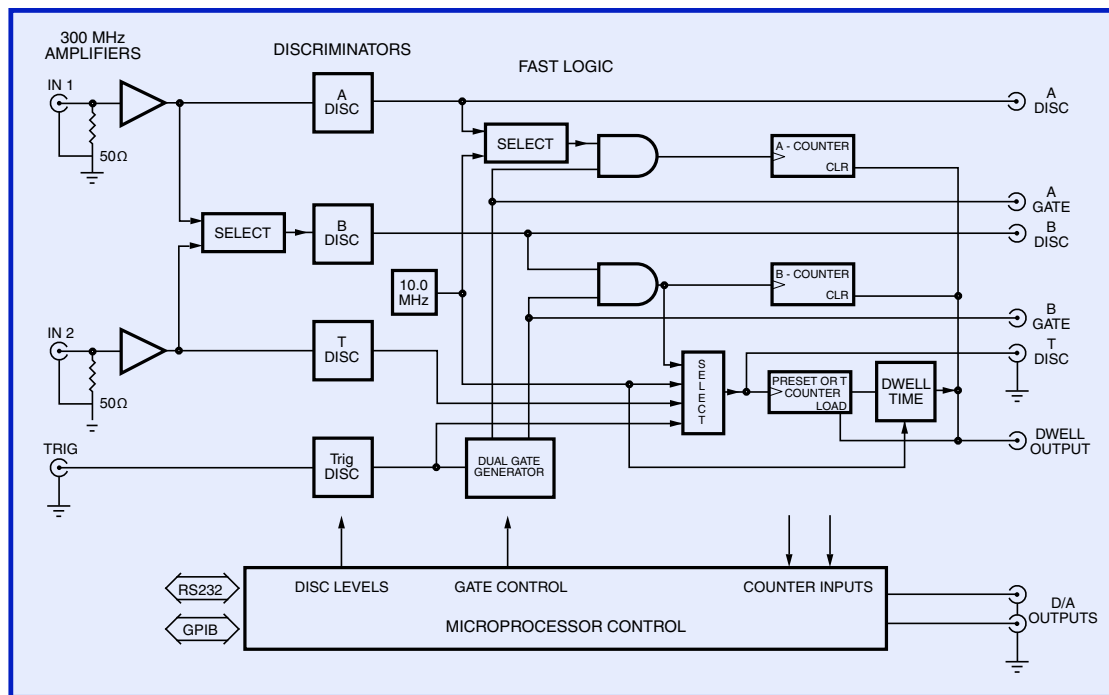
300 MHz AMPLIFIERS

DISCRIMINATORS

FAST LOGIC

IN 1

$50\Omega$

A DISC

A DISC

SELECT

A - COUNTER

CLR

A GATE

SELECT

B DISC

B DISC

10.0 MHz

B - COUNTER

CLR

B GATE

IN 2

T DISC

T DISC

$50\Omega$

SELECT

PRESET OR T COUNTER

LOAD

DWELL TIME

TRIG

Trig DISC

DUAL GATE GENERATOR

DWELL OUTPUT

RS232

GPIB

DISC LEVELS

GATE CONTROL

COUNTER INPUTS

MICROPROCESSOR CONTROL

D/A OUTPUTS